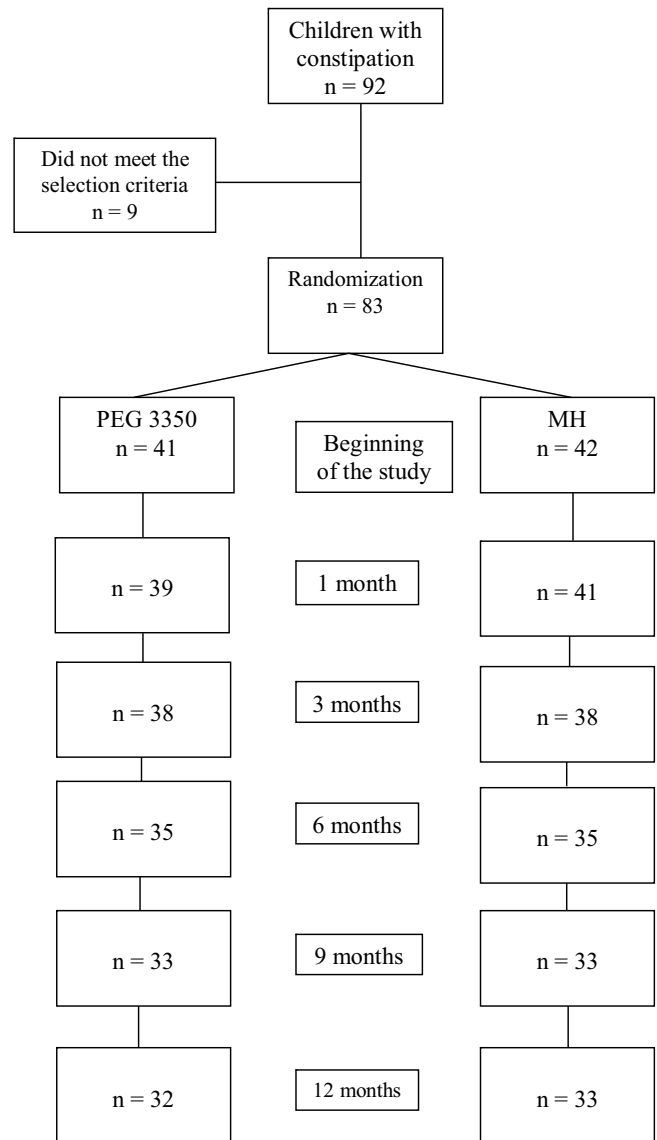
Children with constipation
n = 92

Did not meet the selection criteria
n = 9

Randomization
n = 83

PEG 3350
n = 41

Beginning of the study

MH
n = 42

n = 39

1 month

n = 41

n = 38

3 months

n = 38

n = 35

6 months

n = 35

n = 33

9 months

n = 33

n = 32

12 months

n = 33